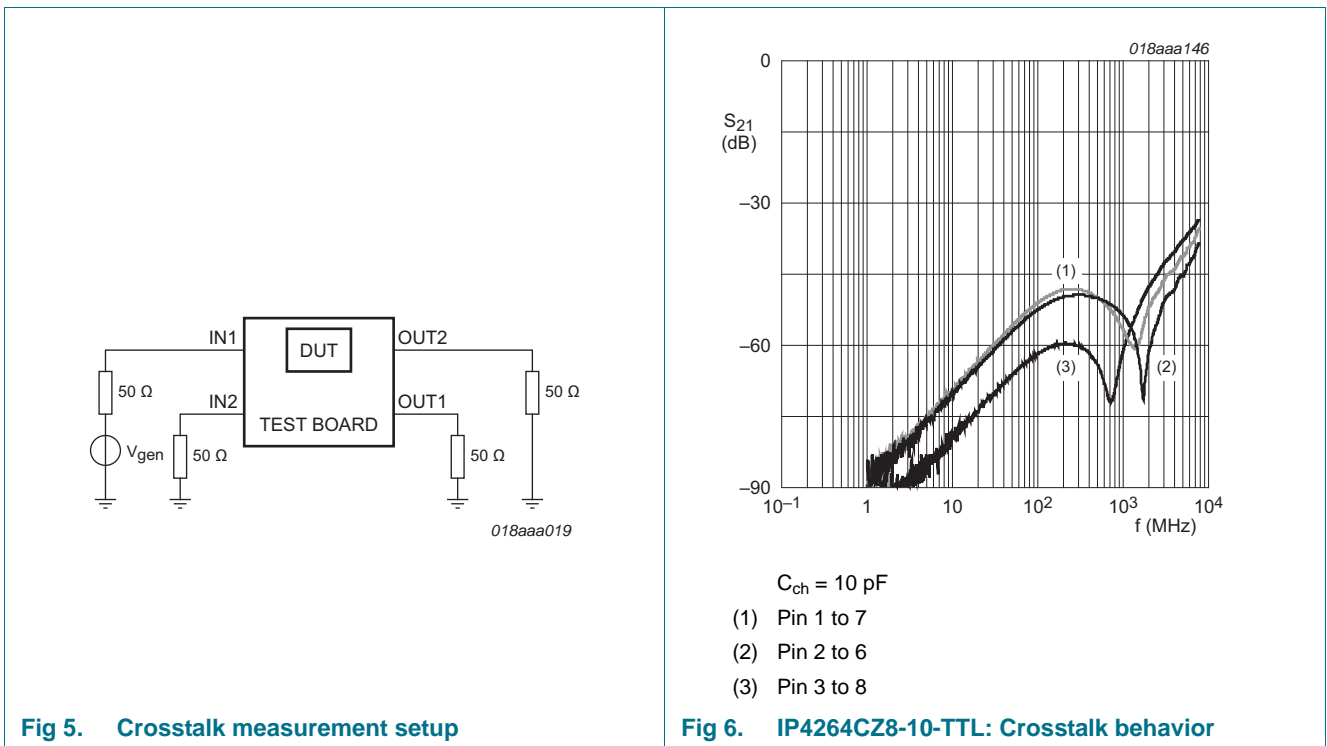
IN1

DUT

OUT2

50 Ω

IN2

TEST BOARD

OUT1

50 Ω

$V_{gen}$

50 Ω

50 Ω

018aaa019

Fig 5. Crosstalk measurement setup

018aaa146

$S_{21}$ (dB)

0

−30

−60

−90

(1)

(2)

(3)

$10^{-1}$ 1 10 $10^2$ $10^3$ $10^4$

f (MHz)

$C_{ch}$ = 10 pF

(1) Pin 1 to 7

(2) Pin 2 to 6

(3) Pin 3 to 8

Fig 6. IP4264CZ8-10-TTL: Crosstalk behavior